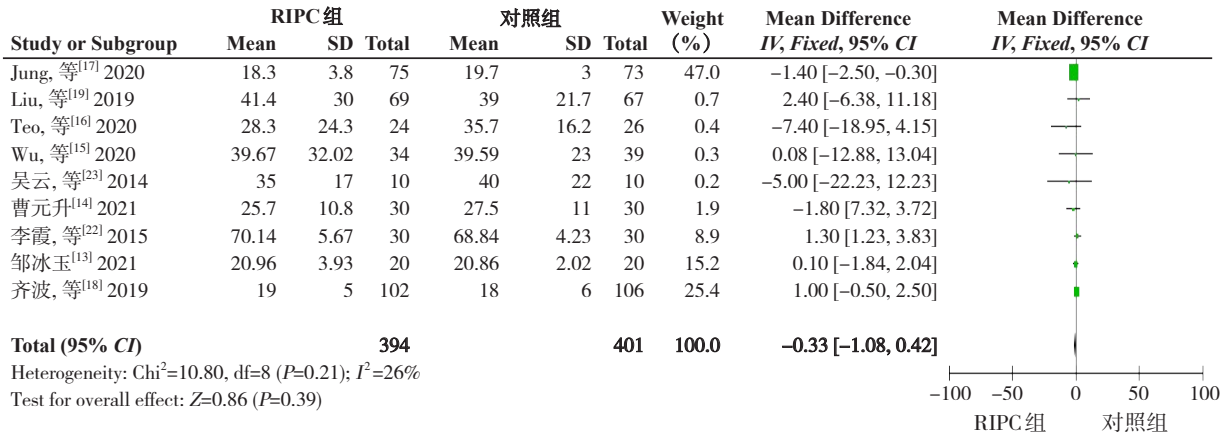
| Study or Subgroup | RIPC组 Mean | SD | Total | 对照组 Mean | SD | Total | Weight (%) | Mean Difference IV, Fixed, 95% CI |
|---|---|---|---|---|---|---|---|---|
| Jung, 等$^{[17]}$ 2020 | 18.3 | 3.8 | 75 | 19.7 | 3 | 73 | 47.0 | −1.40 [−2.50, −0.30] |
| Liu, 等$^{[19]}$ 2019 | 41.4 | 30 | 69 | 39 | 21.7 | 67 | 0.7 | 2.40 [−6.38, 11.18] |
| Teo, 等$^{[16]}$ 2020 | 28.3 | 24.3 | 24 | 35.7 | 16.2 | 26 | 0.4 | −7.40 [−18.95, 4.15] |
| Wu, 等$^{[15]}$ 2020 | 39.67 | 32.02 | 34 | 39.59 | 23 | 39 | 0.3 | 0.08 [−12.88, 13.04] |
| 吴云, 等$^{[23]}$ 2014 | 35 | 17 | 10 | 40 | 22 | 10 | 0.2 | −5.00 [−22.23, 12.23] |
| 曹元升$^{[14]}$ 2021 | 25.7 | 10.8 | 30 | 27.5 | 11 | 30 | 1.9 | −1.80 [7.32, 3.72] |
| 李霞, 等$^{[22]}$ 2015 | 70.14 | 5.67 | 30 | 68.84 | 4.23 | 30 | 8.9 | 1.30 [1.23, 3.83] |
| 邹冰玉$^{[13]}$ 2021 | 20.96 | 3.93 | 20 | 20.86 | 2.02 | 20 | 15.2 | 0.10 [−1.84, 2.04] |
| 齐波, 等$^{[18]}$ 2019 | 19 | 5 | 102 | 18 | 6 | 106 | 25.4 | 1.00 [−0.50, 2.50] |
| Total (95% CI) | | | 394 | | | 401 | 100.0 | −0.33 [−1.08, 0.42] |

Heterogeneity: Chi$^2$=10.80, df=8 (P=0.21); $I^2$=26%
Test for overall effect: Z=0.86 (P=0.39)

Mean Difference
IV, Fixed, 95% CI
−100 −50 0 50 100
RIPC组 对照组